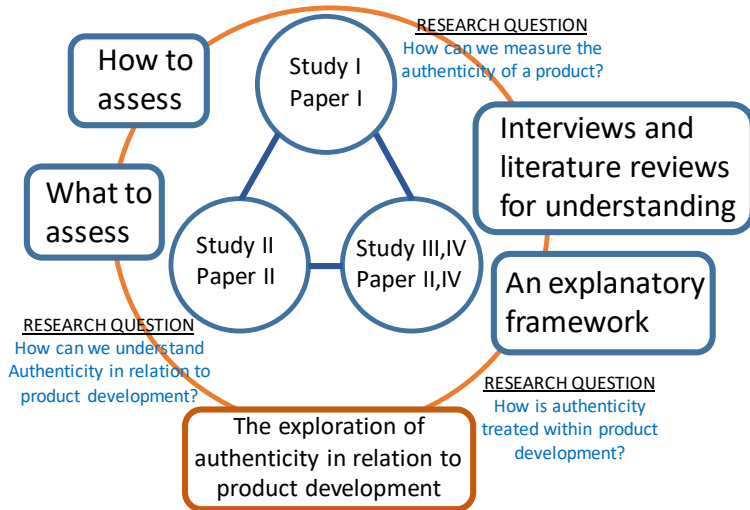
How to assess

RESEARCH QUESTION
How can we measure the authenticity of a product?

Study I
Paper I

Interviews and literature reviews for understanding

What to assess

Study II
Paper II

Study III,IV
Paper II,IV

An explanatory framework

RESEARCH QUESTION
How can we understand Authenticity in relation to product development?

RESEARCH QUESTION
How is authenticity treated within product development?

The exploration of authenticity in relation to product development